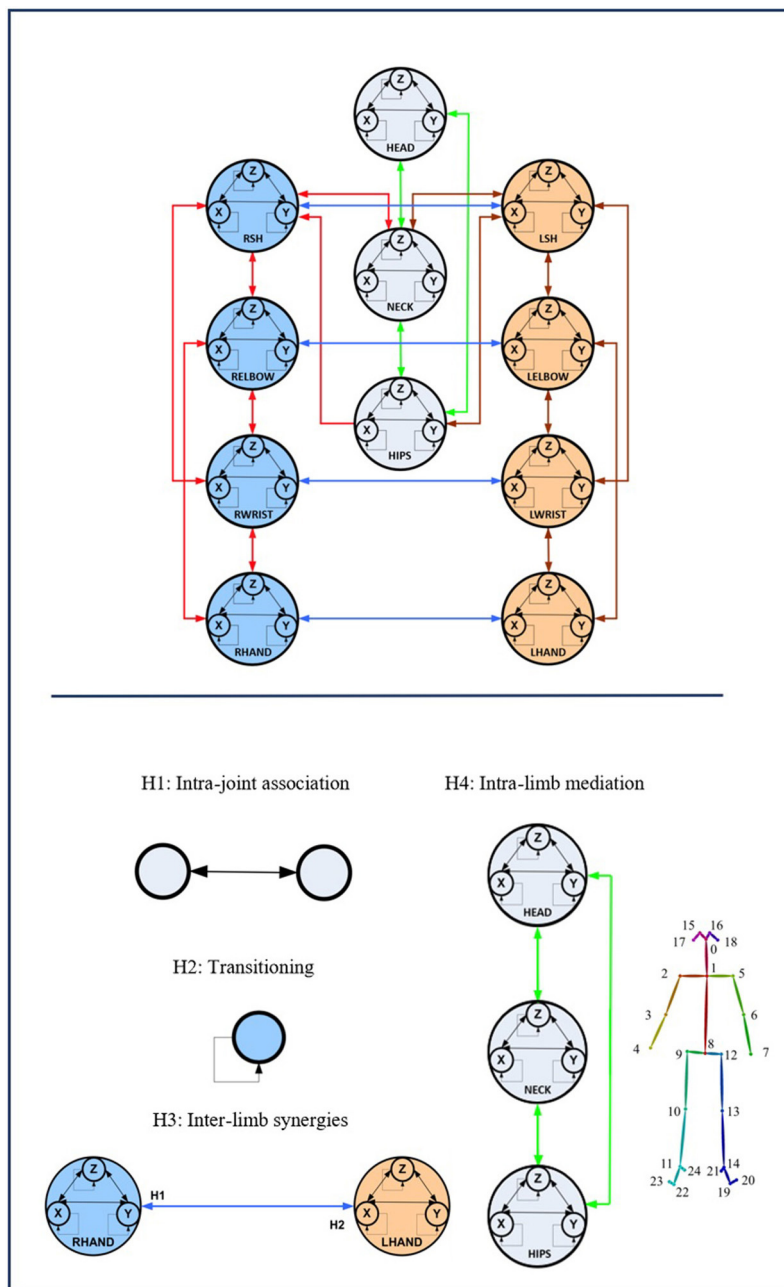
Z X Y HEAD

Z X Y RSH

Z X Y NECK

Z X Y LSH

Z X Y RELBOW

Z X Y LELBOW

Z X Y HIPS

Z X Y RWRIST

Z X Y LWRIST

Z X Y RHAND

Z X Y LHAND

H1: Intra-joint association

H2: Transitioning

H3: Inter-limb synergies

Z X Y RHAND

H1

H2

Z X Y LHAND

H4: Intra-limb mediation

Z X Y HEAD

Z X Y NECK

Z X Y HIPS

15 16 0 17 18 2 1 5 3 6 4 7 9 8 12 10 13 11 24 21 14 23 22 19 20